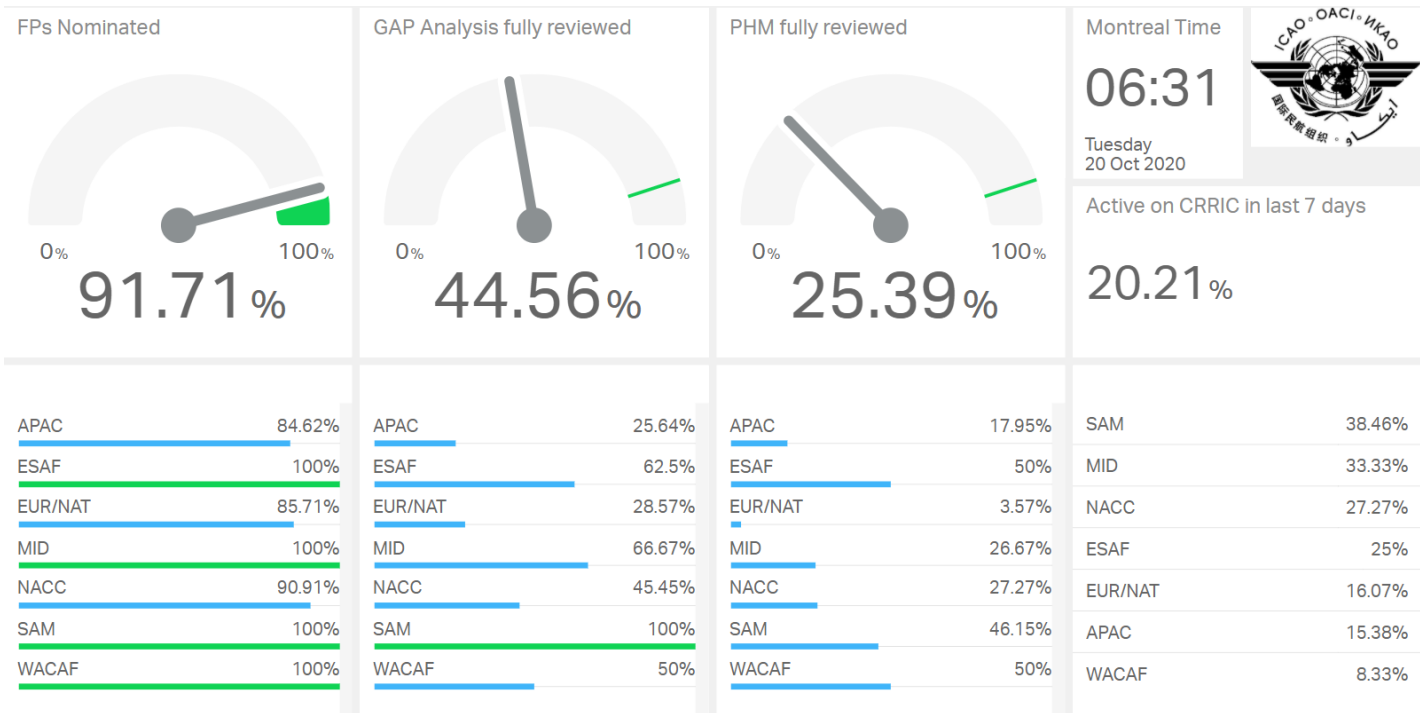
FPs Nominated

0% 100%

91.71 %

GAP Analysis fully reviewed

0% 100%

44.56 %

PHM fully reviewed

0% 100%

25.39 %

Montreal Time

06:31

Tuesday
20 Oct 2020

ICAO • OACI • ИКАО
国际民航组织 ايكاو

Active on CRRIC in last 7 days

20.21 %

| | |
|---|---|
| APAC | 84.62% |
| ESAF | 100% |
| EUR/NAT | 85.71% |
| MID | 100% |
| NACC | 90.91% |
| SAM | 100% |
| WACAF | 100% |

| | |
|---|---|
| APAC | 25.64% |
| ESAF | 62.5% |
| EUR/NAT | 28.57% |
| MID | 66.67% |
| NACC | 45.45% |
| SAM | 100% |
| WACAF | 50% |

| | |
|---|---|
| APAC | 17.95% |
| ESAF | 50% |
| EUR/NAT | 3.57% |
| MID | 26.67% |
| NACC | 27.27% |
| SAM | 46.15% |
| WACAF | 50% |

| | |
|---|---|
| SAM | 38.46% |
| MID | 33.33% |
| NACC | 27.27% |
| ESAF | 25% |
| EUR/NAT | 16.07% |
| APAC | 15.38% |
| WACAF | 8.33% |